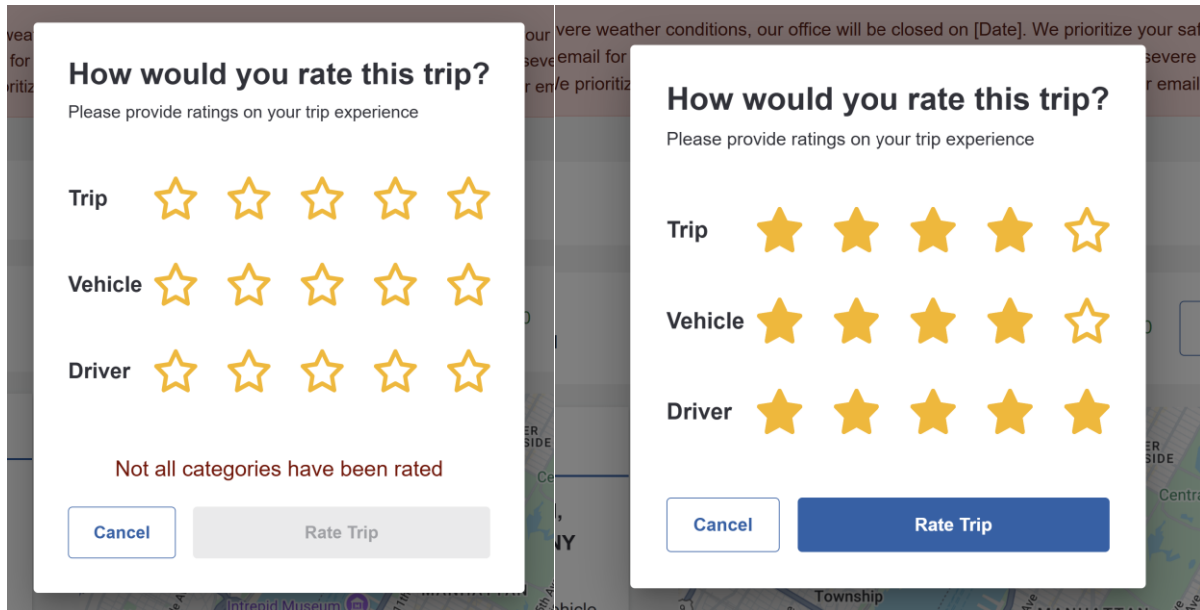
wea r for ritiz

How would you rate this trip?
Please provide ratings on your trip experience

Trip

Vehicle

Driver

Not all categories have been rated

Cancel

Rate Trip

our seve er en

Intrepid Museum

vere weather conditions, our office will be closed on [Date]. We prioritize your saf email for severe e prioritiz r email

How would you rate this trip?
Please provide ratings on your trip experience

Trip

Vehicle

Driver

Cancel

Rate Trip

ER SIDE

ER SIDE

NY

Centra

Township

ehicle